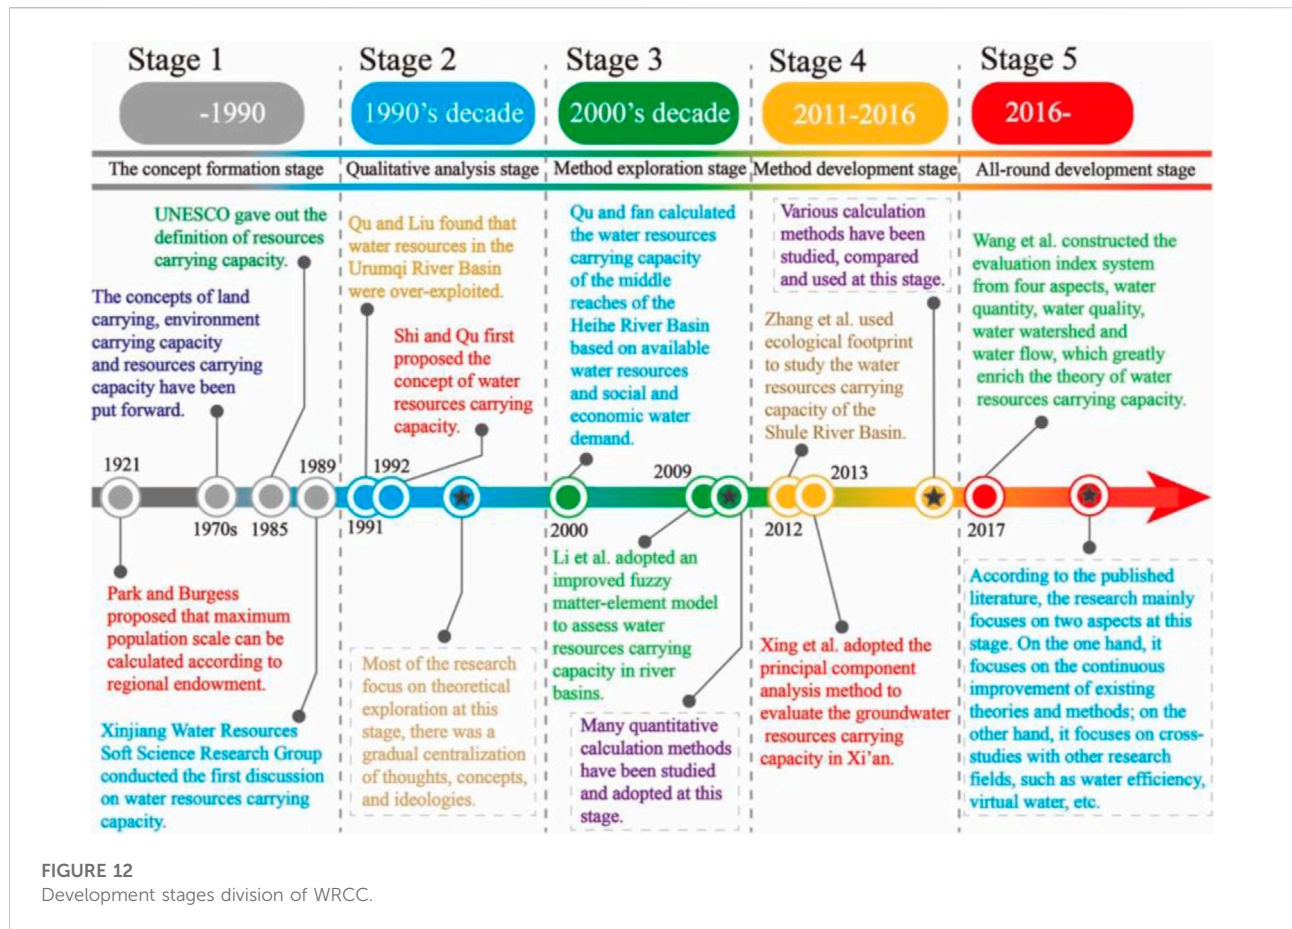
Stage 1
-1990
The concept formation stage

Stage 2
1990's decade
Qualitative analysis stage

Stage 3
2000's decade
Method exploration stage

Stage 4
2011-2016
Method development stage

Stage 5
2016-
All-round development stage

UNESCO gave out the definition of resources carrying capacity.

The concepts of land carrying, environment carrying capacity and resources carrying capacity have been put forward.

Qu and Liu found that water resources in the Urumqi River Basin were over-exploited.

Shi and Qu first proposed the concept of water resources carrying capacity.

Qu and fan calculated the water resources carrying capacity of the middle reaches of the Heihe River Basin based on available water resources and social and economic water demand.

Various calculation methods have been studied, compared and used at this stage.

Zhang et al. used ecological footprint to study the water resources carrying capacity of the Shule River Basin.

Wang et al. constructed the evaluation index system from four aspects, water quantity, water quality, water watershed and water flow, which greatly enrich the theory of water resources carrying capacity.

1921
1970s
1985
1989
1991
1992
2000
2009
2012
2013
2017

Park and Burgess proposed that maximum population scale can be calculated according to regional endowment.

Xinjiang Water Resources Soft Science Research Group conducted the first discussion on water resources carrying capacity.

Most of the research focus on theoretical exploration at this stage, there was a gradual centralization of thoughts, concepts, and ideologies.

Li et al. adopted an improved fuzzy matter-element model to assess water resources carrying capacity in river basins.

Many quantitative calculation methods have been studied and adopted at this stage.

Xing et al. adopted the principal component analysis method to evaluate the groundwater resources carrying capacity in Xi'an.

According to the published literature, the research mainly focuses on two aspects at this stage. On the one hand, it focuses on the continuous improvement of existing theories and methods; on the other hand, it focuses on cross-studies with other research fields, such as water efficiency, virtual water, etc.

FIGURE 12
Development stages division of WRCC.